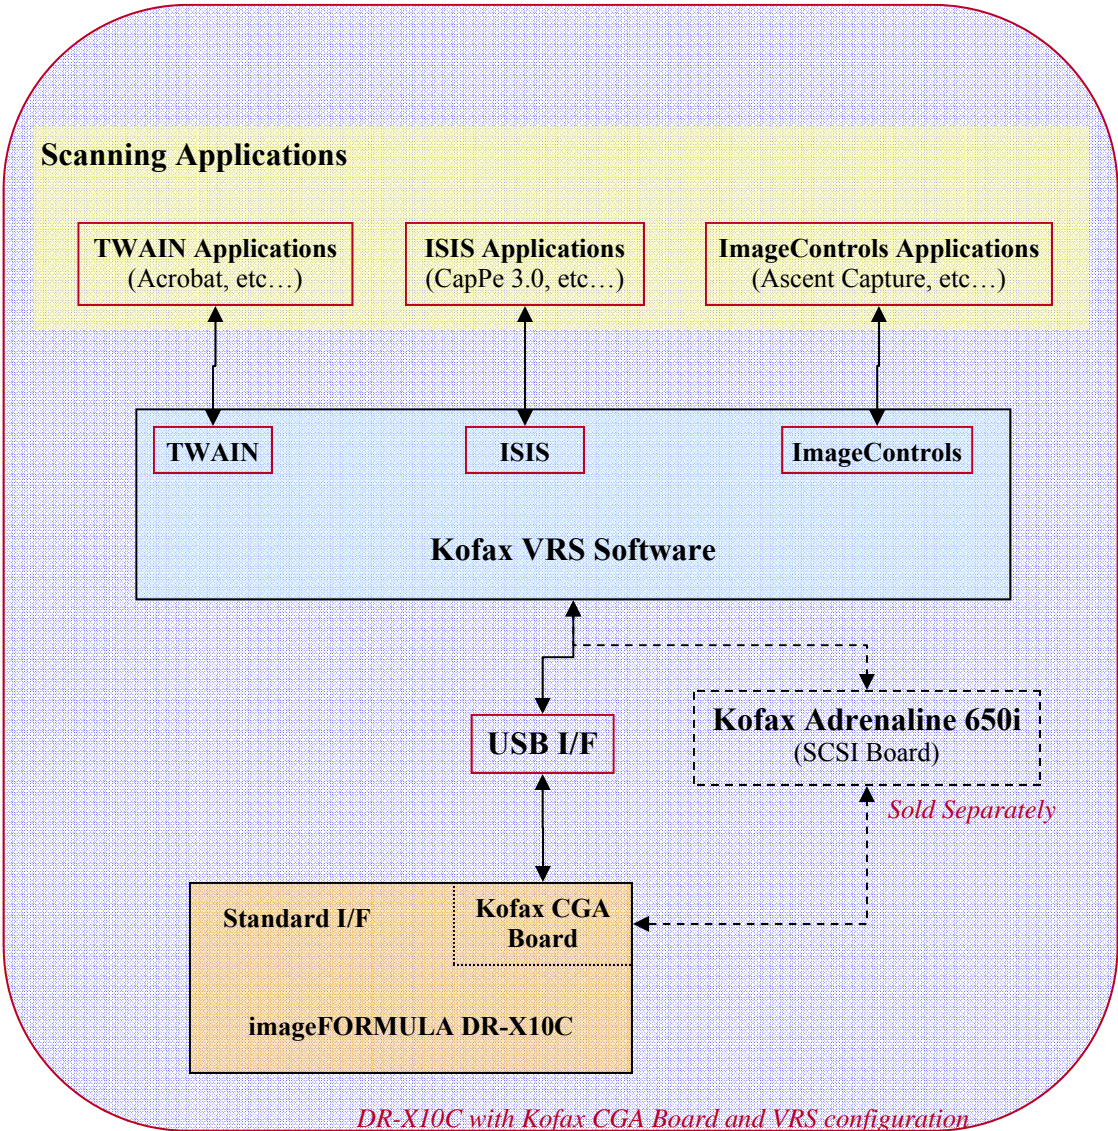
Scanning Applications

TWAIN Applications
(Acrobat, etc…)

ISIS Applications
(CapPe 3.0, etc…)

ImageControls Applications
(Ascent Capture, etc…)

TWAIN

ISIS

ImageControls

Kofax VRS Software

USB I/F

Kofax Adrenaline 650i
(SCSI Board)

Sold Separately

Standard I/F

Kofax CGA Board

imageFORMULA DR-X10C

DR-X10C with Kofax CGA Board and VRS configuration